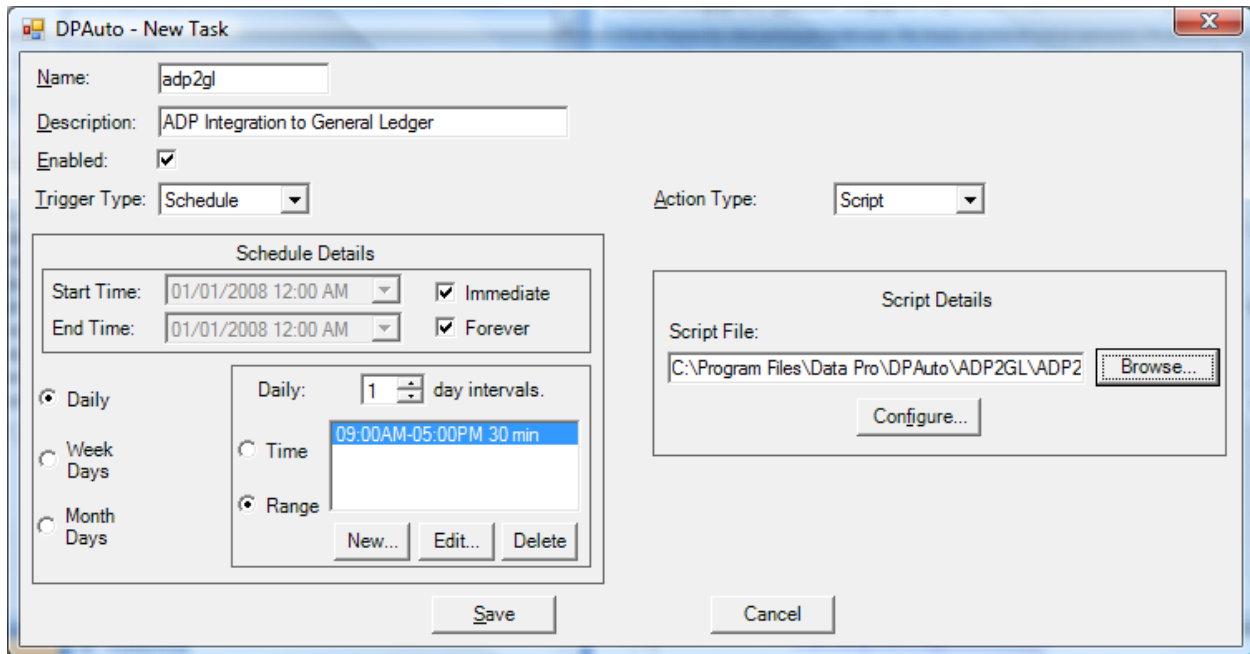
DPAuto - New Task

Name: adp2gl

Description: ADP Integration to General Ledger

Enabled: ☑

Trigger Type: Schedule

Action Type: Script

Schedule Details

Start Time: 01/01/2008 12:00 AM ☑ Immediate

End Time: 01/01/2008 12:00 AM ☑ Forever

Daily

Week Days

Month Days

Daily: 1 day intervals.

Time

Range

09:00AM-05:00PM 30 min

New...
Edit...
Delete

Script Details

Script File:

C:\Program Files\Data Pro\DPAuto\ADP2GL\ADP2

Browse...

Configure...

Save

Cancel